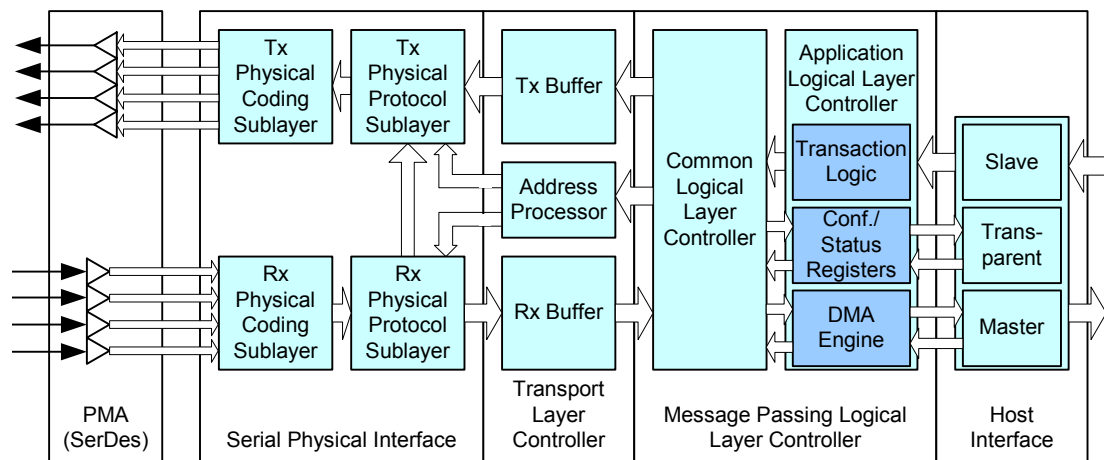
Tx Physical Coding Sublayer

Tx Physical Protocol Sublayer

Tx Buffer

Common Logical Layer Controller

Application Logical Layer Controller

Transaction Logic

Slave

Address Processor

Conf./ Status Registers

Transparent

Rx Physical Coding Sublayer

Rx Physical Protocol Sublayer

Rx Buffer

DMA Engine

Master

PMA (SerDes)

Serial Physical Interface

Transport Layer Controller

Message Passing Logical Layer Controller

Host Interface